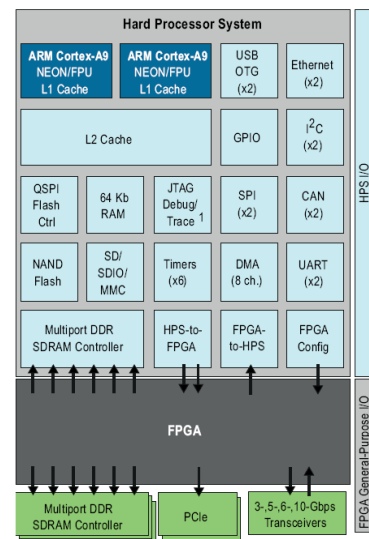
Hard Processor System

ARM Cortex-A9
NEON/FPU
L1 Cache

ARM Cortex-A9
NEON/FPU
L1 Cache

USB
OTG
(x2)

Ethernet
(x2)

L2 Cache

GPIO

I$^2$C
(x2)

QSPI
Flash
Ctrl

64 Kb
RAM

JTAG
Debug/
Trace $^1$

SPI
(x2)

CAN
(x2)

NAND
Flash

SD/
SDIO/
MMC

Timers
(x6)

DMA
(8 ch.)

UART
(x2)

Multiport DDR
SDRAM Controller

HPS-to-
FPGA

FPGA-
to-HPS

FPGA
Config

HPS I/O

FPGA

FPGA General-Purpose I/O

Multiport DDR
SDRAM Controller

PCIe

3-,5-,6-,10-Gbps
Transceivers